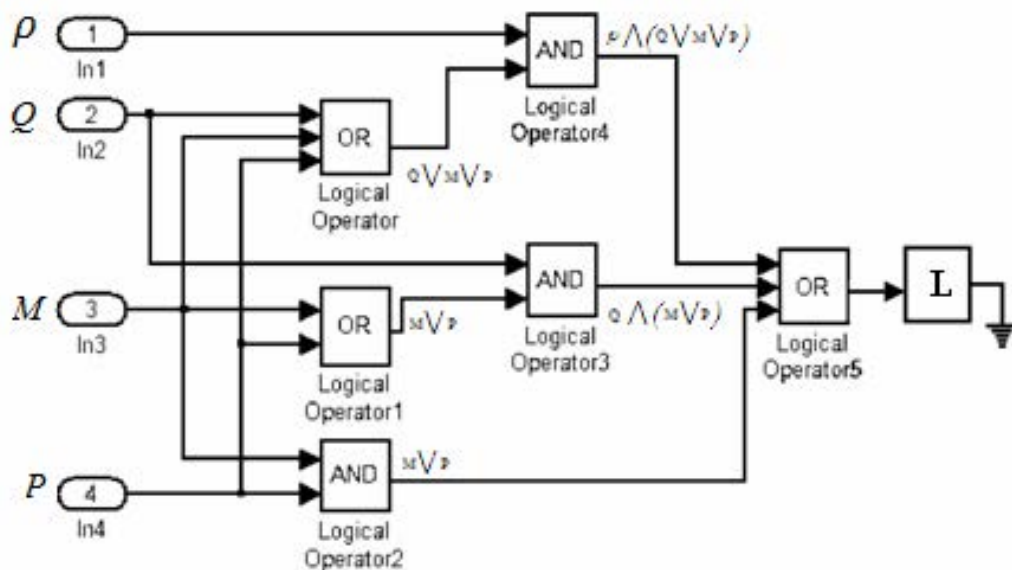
$\rho$ 1 In1

$Q$ 2 In2

$M$ 3 In3

$P$ 4 In4

AND Logical Operator4

$\rho \wedge (Q \vee M \vee P)$

OR Logical Operator

$Q \vee M \vee P$

AND Logical Operator3

$Q \wedge (M \vee P)$

OR Logical Operator1

$M \vee P$

AND Logical Operator2

$M \vee P$

OR Logical Operator5

L